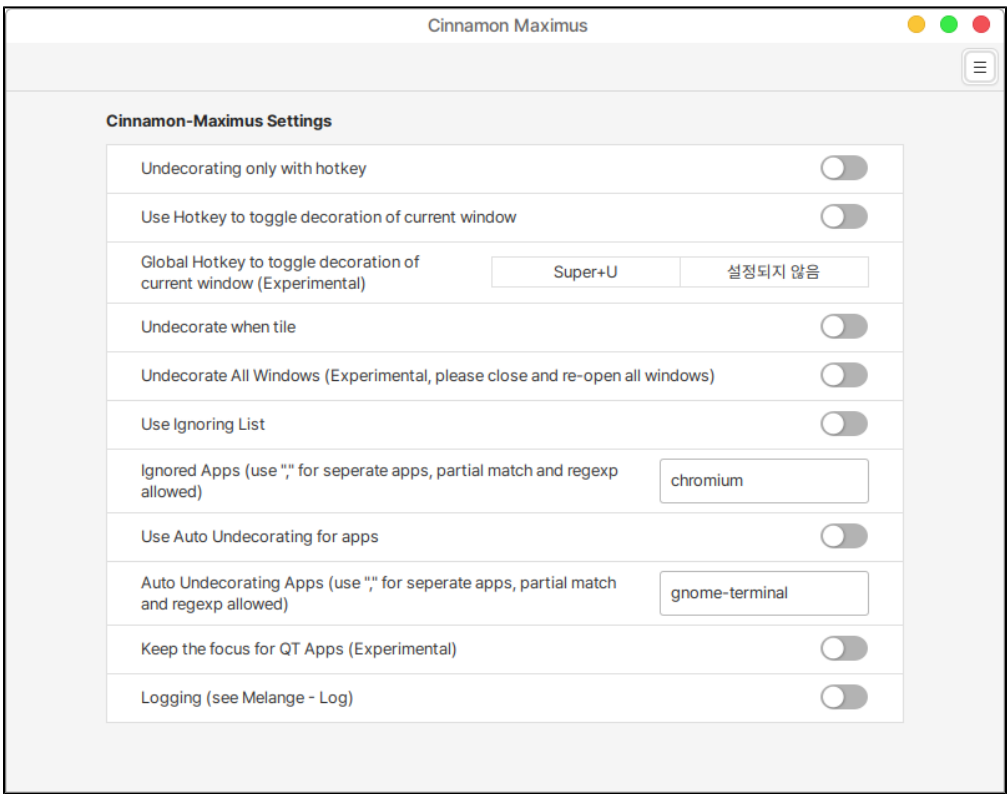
Cinnamon Maximus

Cinnamon-Maximus Settings

Undecorating only with hotkey

Use Hotkey to toggle decoration of current window

Global Hotkey to toggle decoration of current window (Experimental)

Super+U

설정되지 않음

Undecorate when tile

Undecorate All Windows (Experimental, please close and re-open all windows)

Use Ignoring List

Ignored Apps (use "," for seperate apps, partial match and regexp allowed)

chromium

Use Auto Undecorating for apps

Auto Undecorating Apps (use "," for seperate apps, partial match and regexp allowed)

gnome-terminal

Keep the focus for QT Apps (Experimental)

Logging (see Melange - Log)